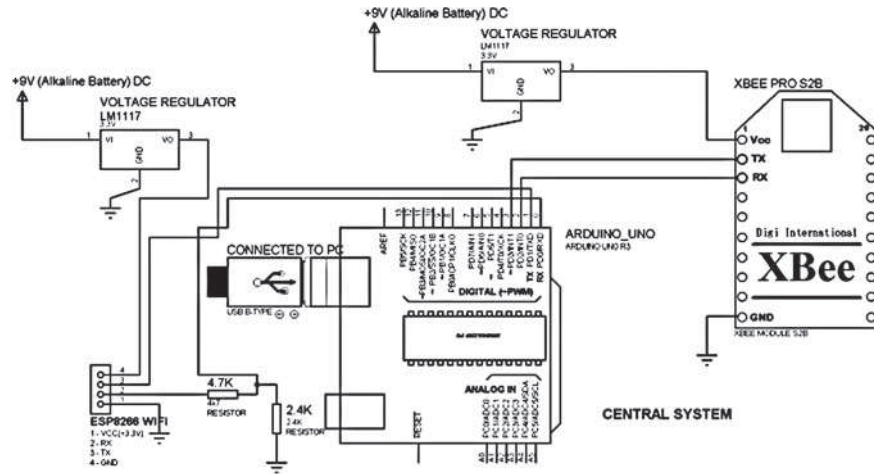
+9V (Alkaline Battery) DC
VOLTAGE REGULATOR
LM1117
3.3V
1 VI VO 3
GND
2

XBEE PRO S2B
1
Vcc
TX
RX
Digi International
XBee
GND
XBEE MODULE S2B

+9V (Alkaline Battery) DC
VOLTAGE REGULATOR
LM1117
3.3V
1 VI VO 3
GND
2

CONNECTED TO PC
USB B-TYPE
AREF
ARDUINO_UNO
ARDUINO UNO R3
DIGITAL (~PWM)
TX
RX
ANALOG IN
RESET

4
3
2
1
ESP8266 WIFI
1 - VCC(+3.3V)
2 - RX
3 - TX
4 - GND

4.7K
4k7
RESISTOR

2.4K
2.4K
RESISTOR

CENTRAL SYSTEM